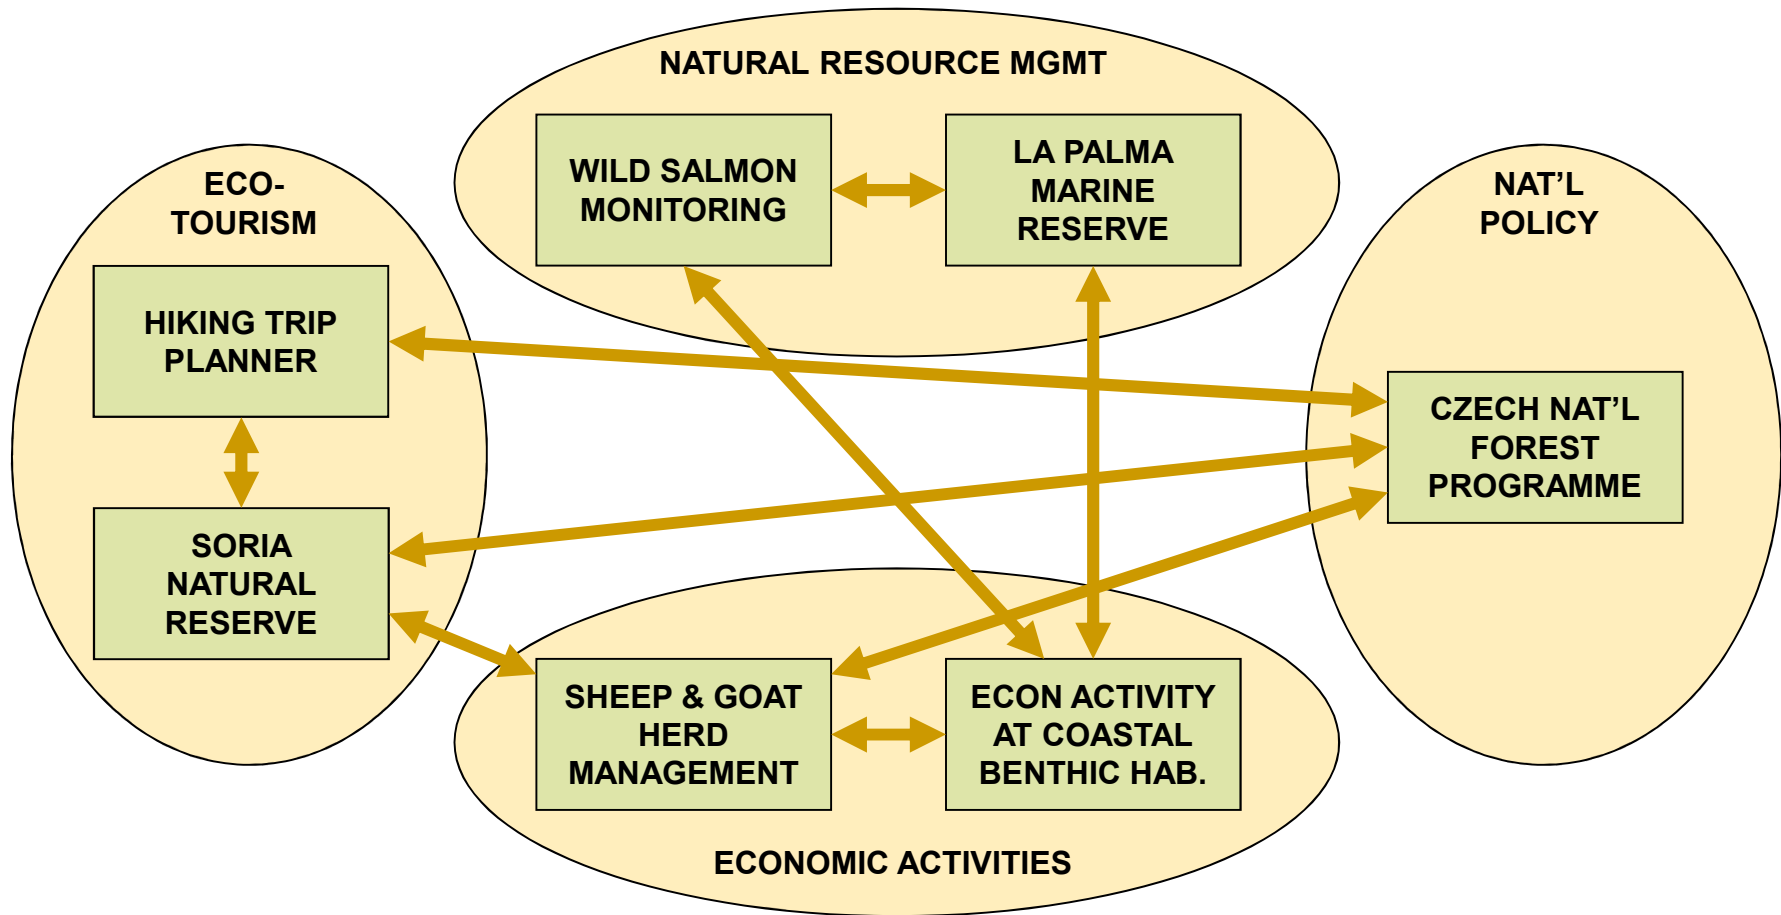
NATURAL RESOURCE MGMT

WILD SALMON MONITORING

LA PALMA MARINE RESERVE

ECO-TOURISM

HIKING TRIP PLANNER

SORIA NATURAL RESERVE

NAT'L POLICY

CZECH NAT'L FOREST PROGRAMME

SHEEP & GOAT HERD MANAGEMENT

ECON ACTIVITY AT COASTAL BENTHIC HAB.

ECONOMIC ACTIVITIES